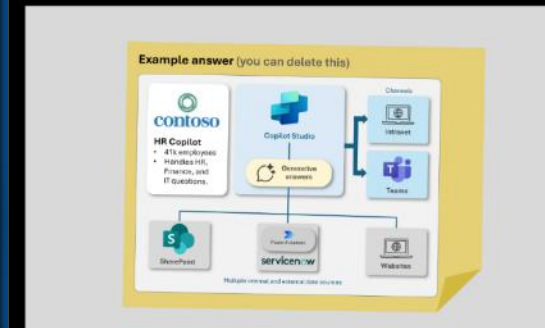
Example answer (you can delete this)

contoso

HR Copilot
• 41k employees
• Handles HR, Finance, and IT questions.

Copilot Studio

Generative answers

Channels

Intranet

Teams

SharePoint

Power Automate
servicenow

Websites

Multiple internal and external data sources